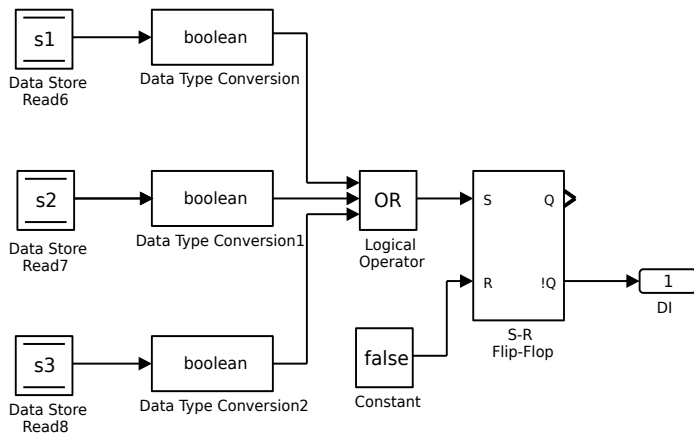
s1
Data Store Read6

boolean
Data Type Conversion

s2
Data Store Read7

boolean
Data Type Conversion1

s3
Data Store Read8

boolean
Data Type Conversion2

OR
Logical Operator

false
Constant

S
R
Q
!Q
S-R Flip-Flop

1
DI